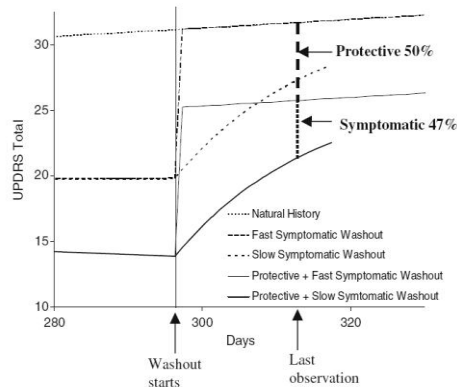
Protective 50%

Symptomatic 47%

UPDRS Total

30

25

20

15

10

280

300

320

Days

Natural History

Fast Symptomatic Washout

Slow Symptomatic Washout

Protective + Fast Symptomatic Washout

Protective + Slow Symtomatic Washout

Washout starts

Last observation